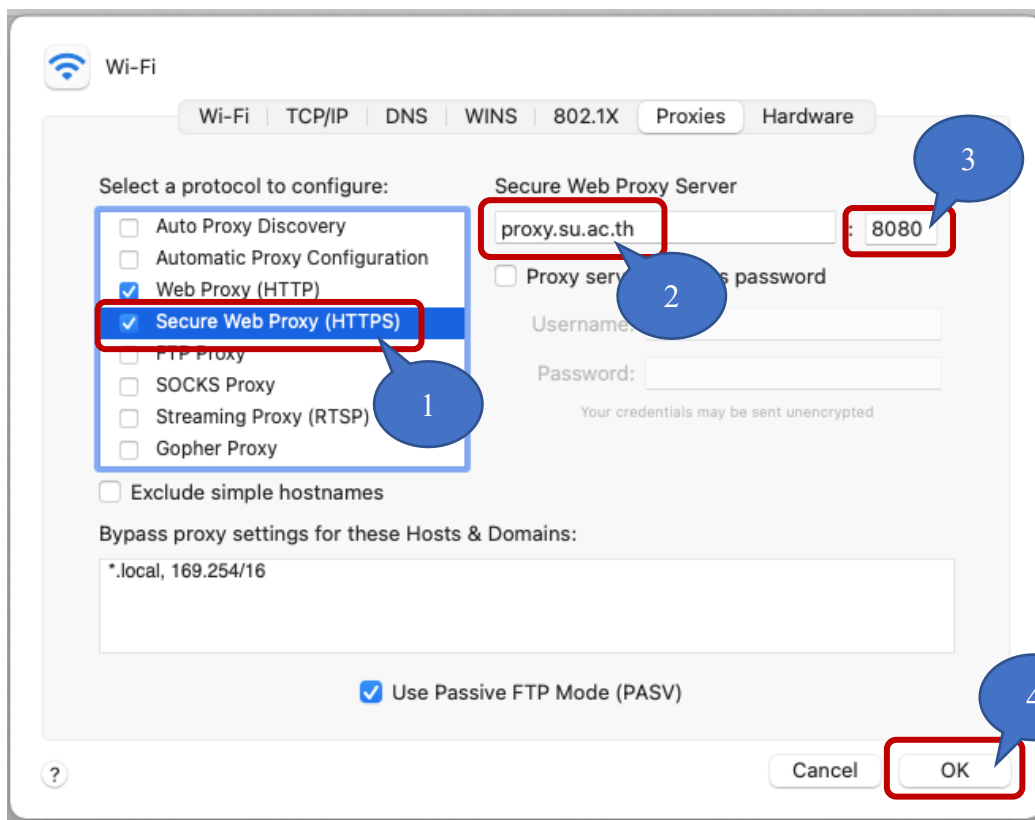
Wi-Fi

Wi-Fi | TCP/IP | DNS | WINS | 802.1X | Proxies | Hardware

Select a protocol to configure:

Auto Proxy Discovery
Automatic Proxy Configuration
Web Proxy (HTTP)
Secure Web Proxy (HTTPS)
FTP Proxy
SOCKS Proxy
Streaming Proxy (RTSP)
Gopher Proxy

Secure Web Proxy Server

proxy.su.ac.th : 8080

3

Proxy serv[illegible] password

2

Username:

Password:

Your credentials may be sent unencrypted

1

Exclude simple hostnames

Bypass proxy settings for these Hosts & Domains:

*.local, 169.254/16

Use Passive FTP Mode (PASV)

4

?

Cancel

OK